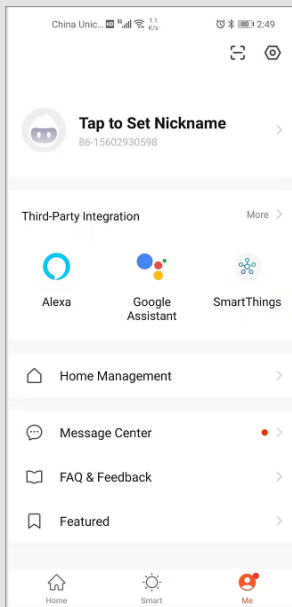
China Unic... 1.1 K/s 2:49

Tap to Set Nickname
86-15602930598

Third-Party Integration
More

Alexa
Google Assistant
SmartThings

Home Management

Message Center

FAQ & Feedback

Featured

Home
Smart
Me